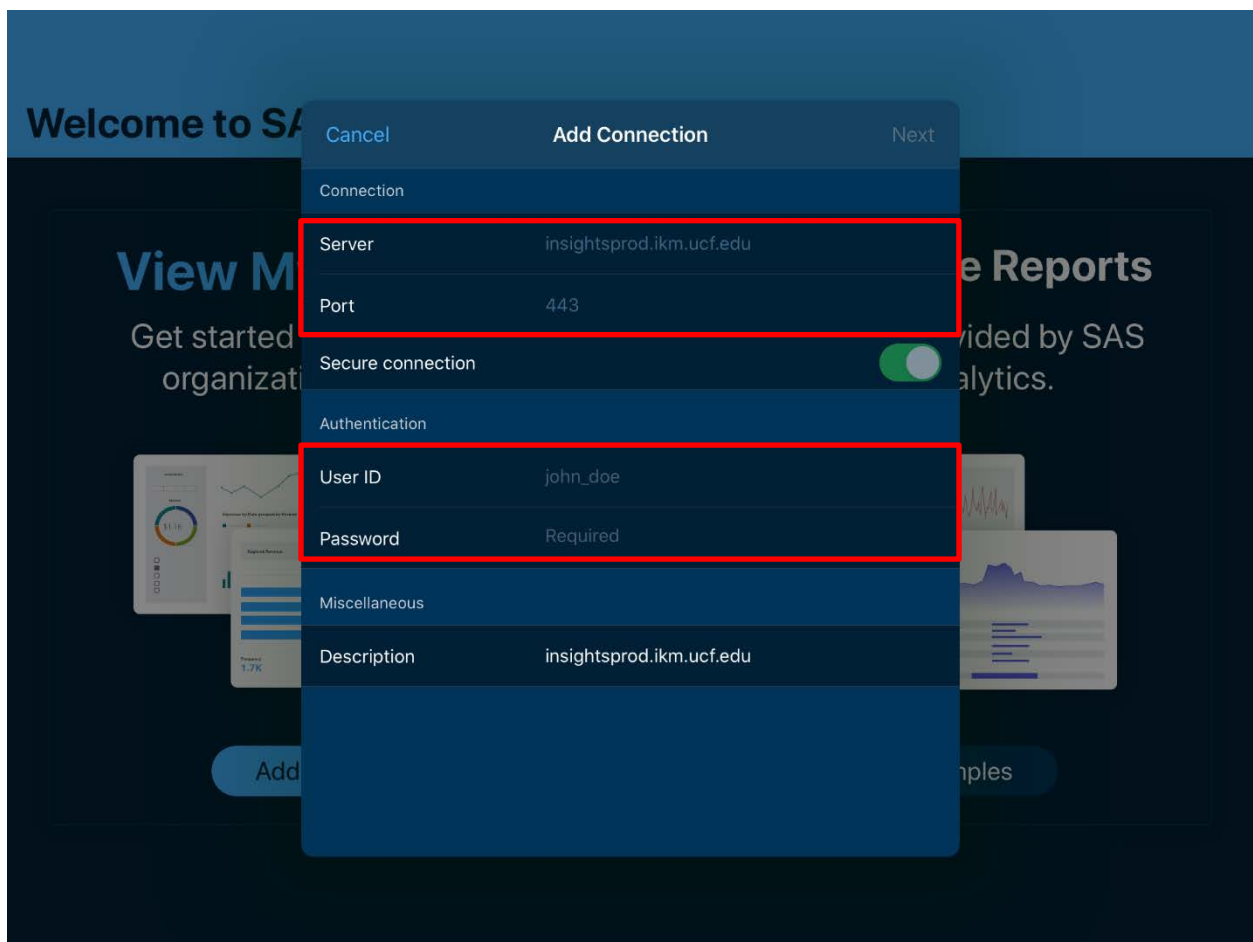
Welcome to SA

Cancel
Add Connection
Next

Connection

Server insightsprod.ikm.ucf.edu

Port 443

Secure connection

Authentication

User ID john_doe

Password Required

Miscellaneous

Description insightsprod.ikm.ucf.edu

View M

e Reports

Get started

vided by SAS

organizati

alytics.

1.7K

Add

nples